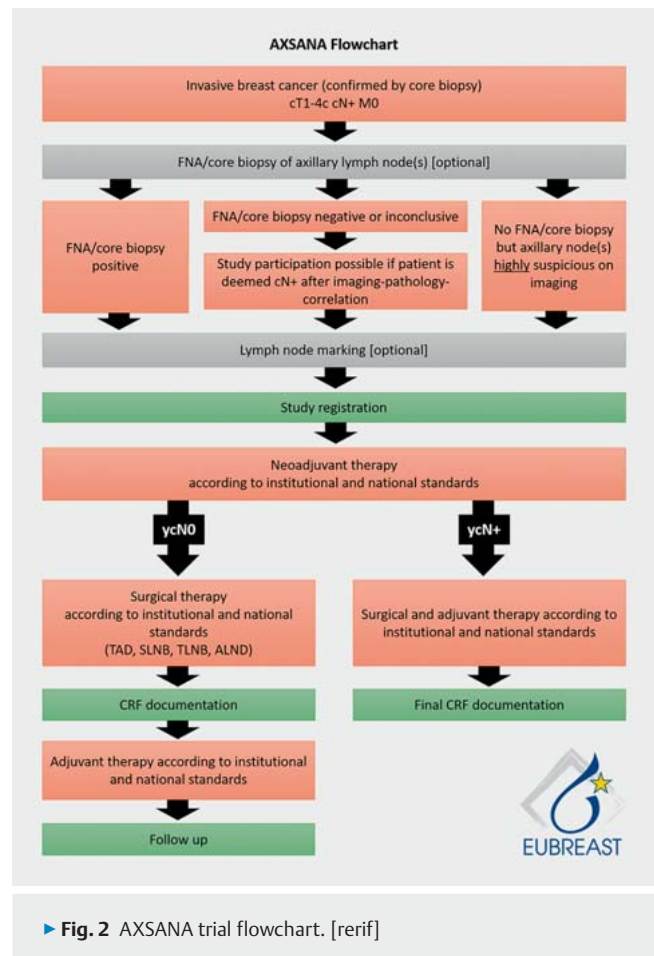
AXSANA Flowchart

Invasive breast cancer (confirmed by core biopsy)
cT1-4c cN+ M0

FNA/core biopsy of axillary lymph node(s) [optional]

FNA/core biopsy positive

FNA/core biopsy negative or inconclusive

Study participation possible if patient is deemed cN+ after imaging-pathology-correlation

No FNA/core biopsy but axillary node(s) highly suspicious on imaging

Lymph node marking [optional]

Study registration

Neoadjuvant therapy
according to institutional and national standards

ycN0

ycN+

Surgical therapy
according to institutional and national standards
(TAD, SLNB, TLNB, ALND)

Surgical and adjuvant therapy according to institutional and national standards

CRF documentation

Final CRF documentation

Adjuvant therapy according to institutional and national standards

Follow up

EUBREAST

▸ Fig. 2 AXSANA trial flowchart. [rerif]